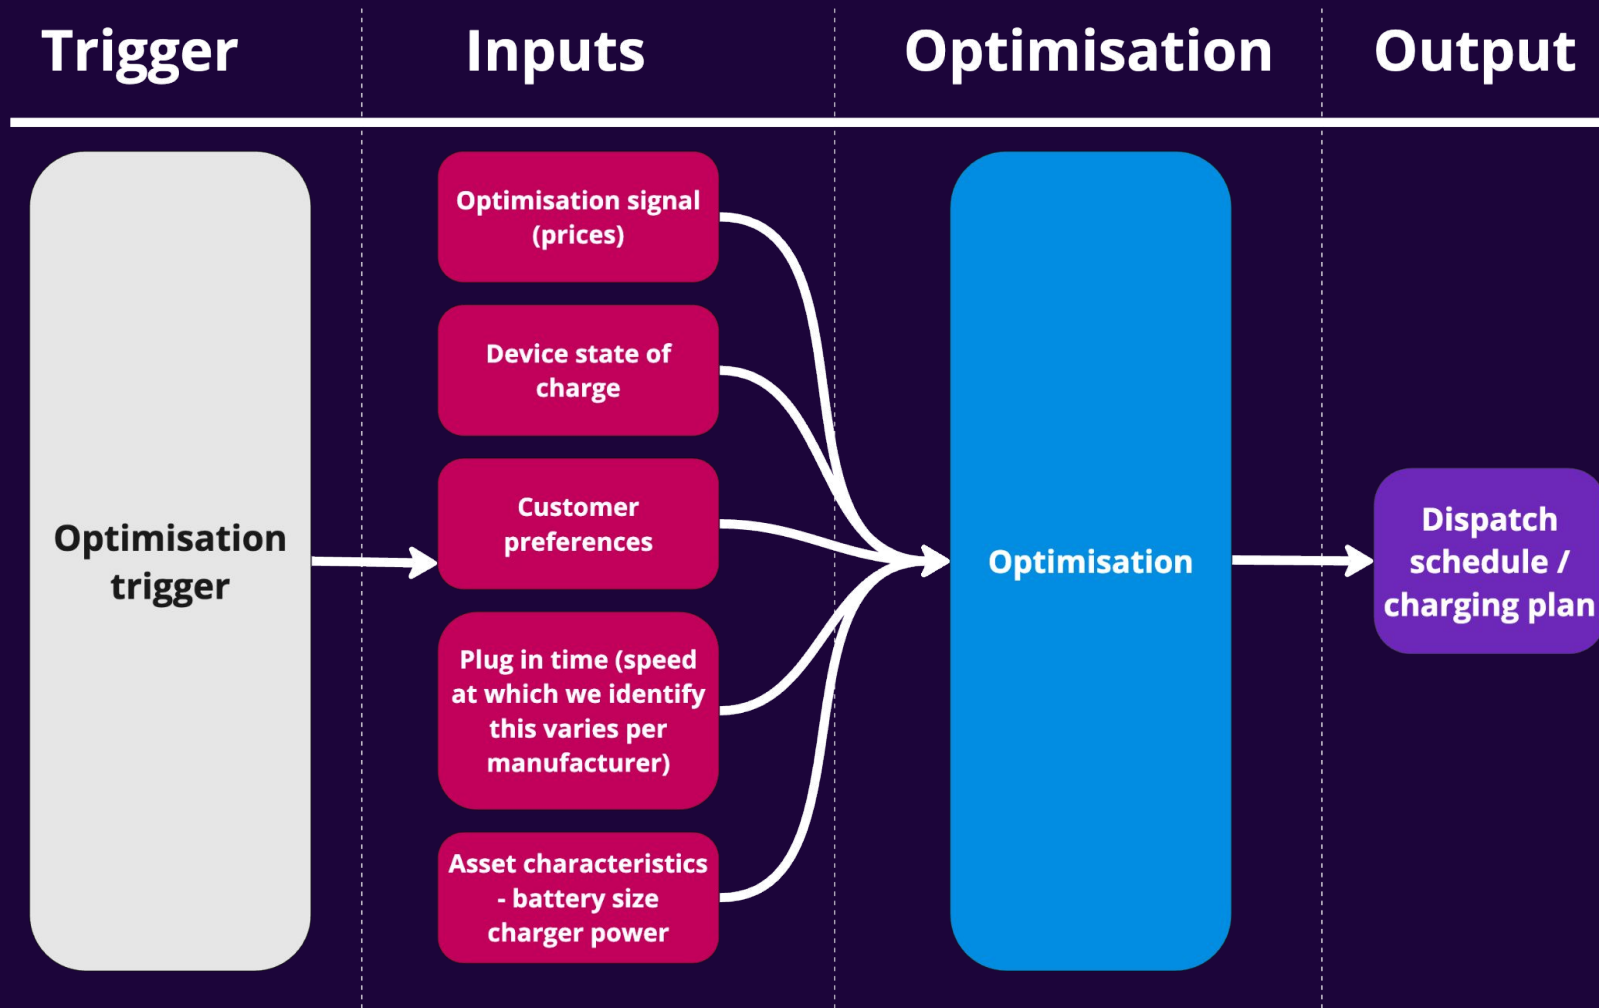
Trigger

Inputs

Optimisation

Output

Optimisation trigger

Optimisation signal (prices)

Device state of charge

Customer preferences

Plug in time (speed at which we identify this varies per manufacturer)

Asset characteristics - battery size charger power

Optimisation

Dispatch schedule / charging plan